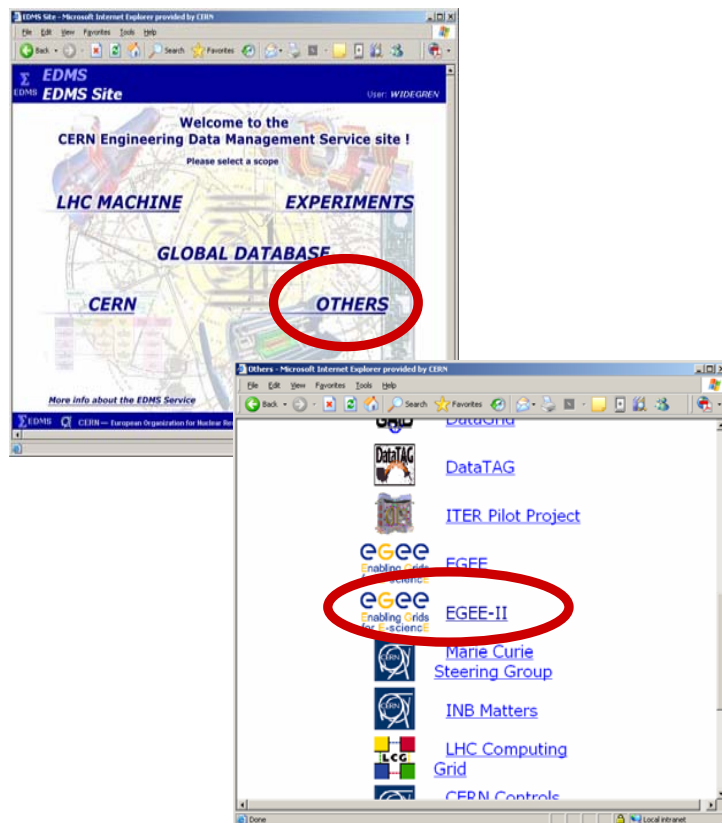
EDMS Site - Microsoft Internet Explorer provided by CERN

File Edit View Favorites Tools Help

Back Search Favorites

EDMS
EDMS Site
User: WIDEGREN

Welcome to the
CERN Engineering Data Management Service site !
Please select a scope

LHC MACHINE
EXPERIMENTS
GLOBAL DATABASE
CERN
OTHERS

More info about the EDMS Service

EDMS CERN — European Organization for Nuclear Re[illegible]

Others - Microsoft Internet Explorer provided by CERN

File Edit View Favorites Tools Help

Back Search Favorites

DataGrid
DataTAG
DataTAG
ITER Pilot Project
EGEE
Enabling Grids for E-sciencE
EGEE
EGEE-II
Marie Curie Steering Group
INB Matters
LCG
LHC Computing Grid
CERN Controls

Done
Local intranet